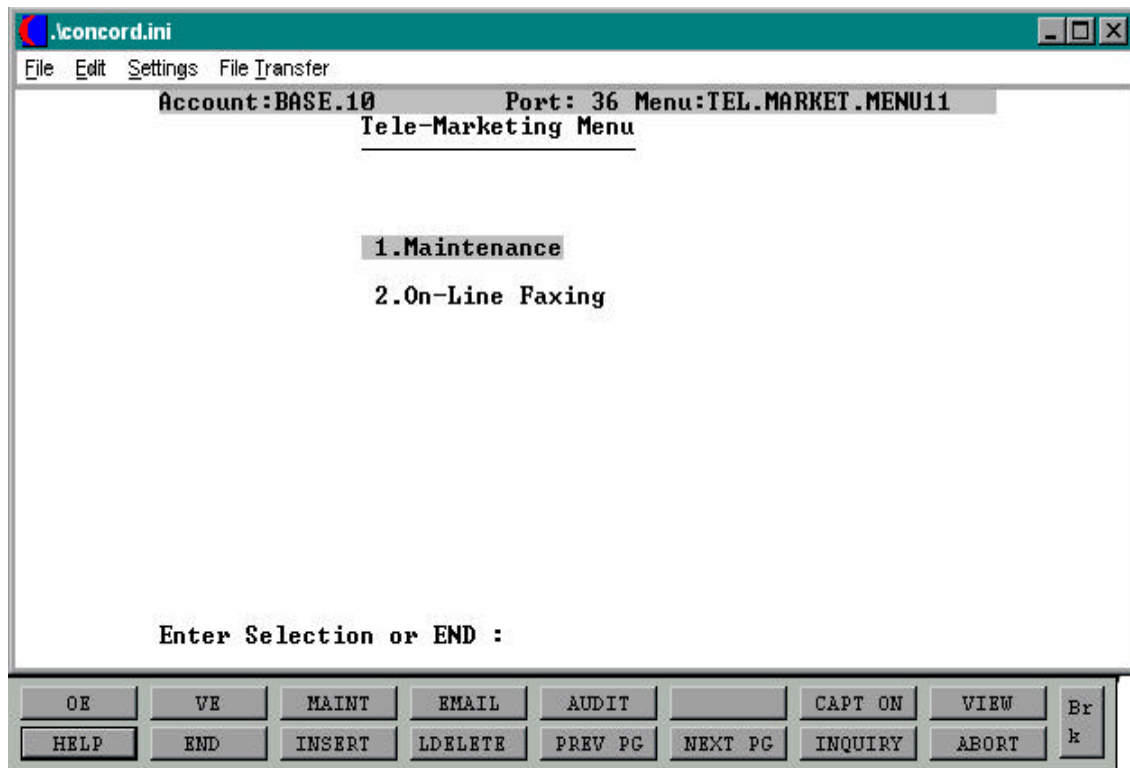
.\concord.ini

File Edit Settings File Transfer

Account:BASE.10 Port: 36 Menu:TEL.MARKET.MENU11

Tele-Marketing Menu

1.Maintenance

2.On-Line Faxing

Enter Selection or END :

| OE | VE | MAINT | EMAIL | AUDIT | | CAPT ON | VIEW | Brk |
|---|---|---|---|---|---|---|---|---|
| HELP | END | INSERT | LDELETE | PREV PG | NEXT PG | INQUIRY | ABORT | |